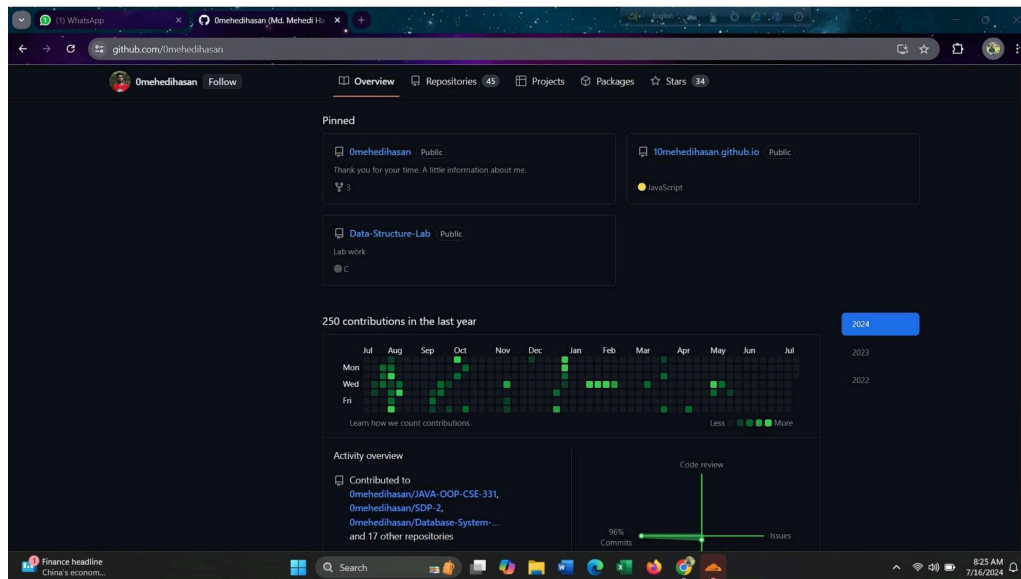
(1) WhatsApp
0mehedihasan (Md. Mehedi Ha
github.com/0mehedihasan

0mehedihasan Follow

Overview Repositories 45 Projects Packages Stars 34

Pinned

0mehedihasan Public
Thank you for your time. A little information about me.
3

10mehedihasan.github.io Public
JavaScript

Data-Structure-Lab Public
Lab work
C

250 contributions in the last year

Jul Aug Sep Oct Nov Dec Jan Feb Mar Apr May Jun Jul
Mon
Wed
Fri

Learn how we count contributions
Less More

2024
2023
2022

Activity overview

Contributed to
0mehedihasan/JAVA-OOP-CSE-331, 0mehedihasan/SDP-2, 0mehedihasan/Database-System-...
and 17 other repositories

Code review
96%
Commits
Issues

Finance headline
China's econom...
Search
8:25 AM
7/16/2024